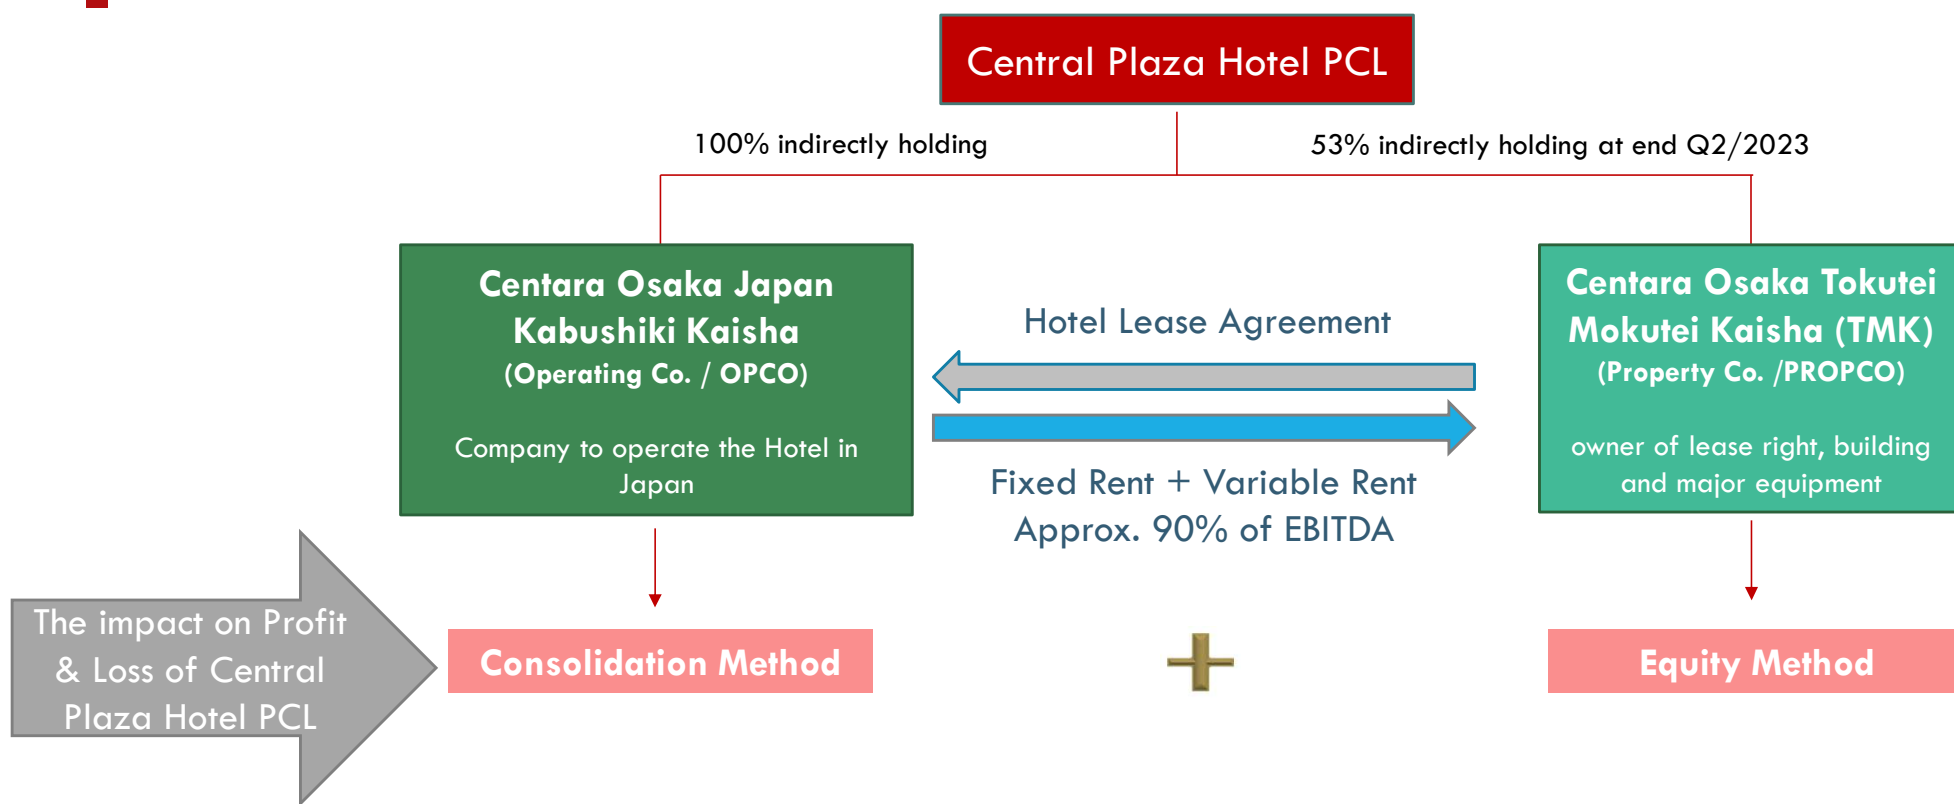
Central Plaza Hotel PCL

100% indirectly holding

53% indirectly holding at end Q2/2023

Centara Osaka Japan Kabushiki Kaisha
(Operating Co. / OPCO)

Company to operate the Hotel in Japan

Hotel Lease Agreement

Fixed Rent + Variable Rent
Approx. 90% of EBITDA

Centara Osaka Tokutei Mokutei Kaisha (TMK)
(Property Co. /PROPCO)

owner of lease right, building and major equipment

The impact on Profit & Loss of Central Plaza Hotel PCL

Consolidation Method

Equity Method